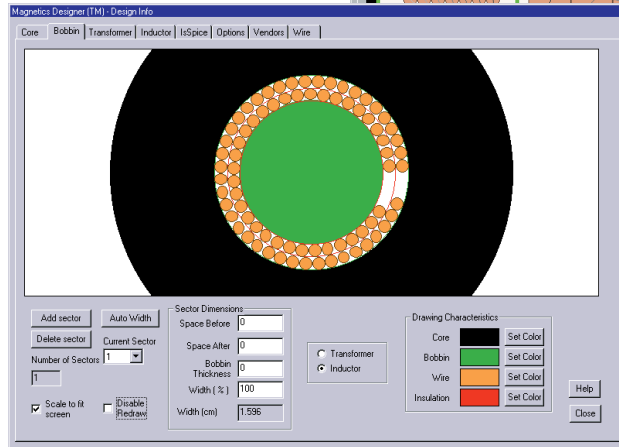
Magnetics Designer (TM) - Design Info

Core | Bobbin | Transformer | Inductor | IsSpice | Options | Vendors | Wire

Add sector
Auto Width
Delete sector
Current Sector
Number of Sectors
1
1
Scale to fit screen
Disable Redraw

Sector Dimensions
Space Before 0
Space After 0
Bobbin Thickness 0
Width ( % ) 100
Width (cm) 1.596

Transformer
Inductor

Drawing Characteristics
Core Set Color
Bobbin Set Color
Wire Set Color
Insulation Set Color

Help
Close